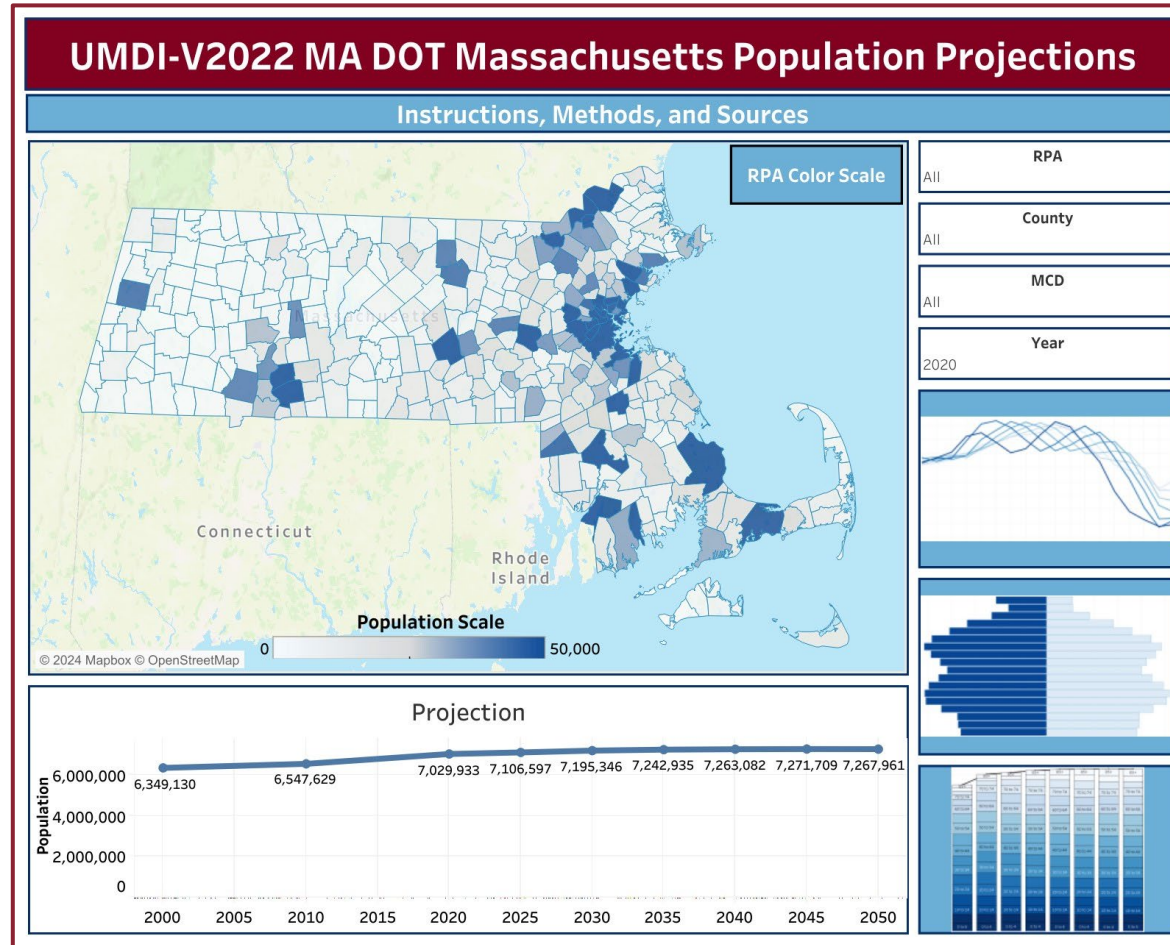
UMDI-V2022 MA DOT Massachusetts Population Projections

Instructions, Methods, and Sources

RPA Color Scale

Massachusetts

Connecticut

Rhode Island

Population Scale

0

50,000

© 2024 Mapbox © OpenStreetMap

RPA
All

County
All

MCD
All

Year
2020

Projection

Population

6,000,000

4,000,000

2,000,000

0

6,349,130

6,547,629

7,029,933

7,106,597

7,195,346

7,242,935

7,263,082

7,271,709

7,267,961

2000 2005 2010 2015 2020 2025 2030 2035 2040 2045 2050